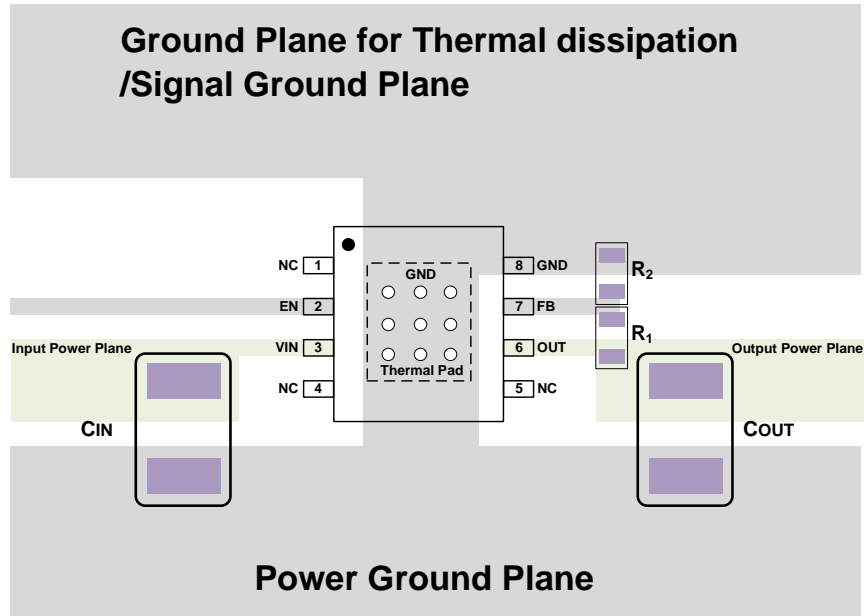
Ground Plane for Thermal dissipation
/Signal Ground Plane

NC 1
EN 2
VIN 3
NC 4

GND
Thermal Pad

8 GND
7 FB
6 OUT
5 NC

$R_2$
$R_1$

Input Power Plane
Output Power Plane

CIN
COUT

Power Ground Plane